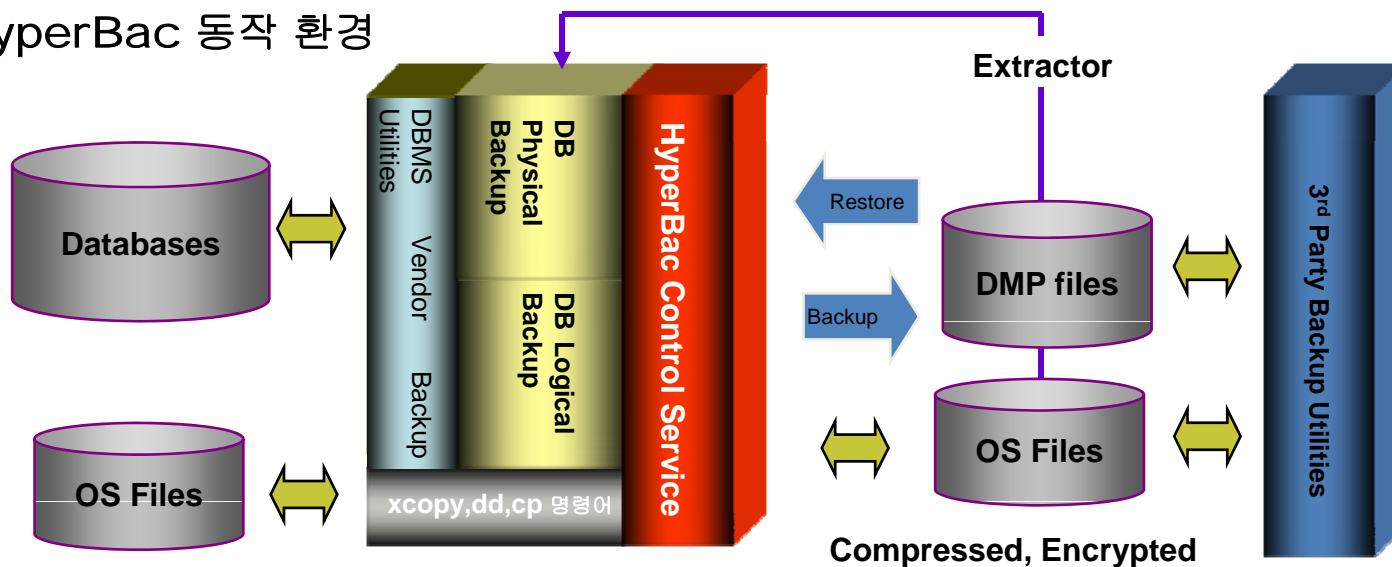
yperBac 동작 환경

Extractor

Databases

DBMS Utilities

Vendor

Backup

DB Physical Backup

DB Logical Backup

HyperBac Control Service

Restore

Backup

DMP files

OS Files

OS Files

xcopy,dd,cp 명령어

$3^{rd}$ Party Backup Utilities

Compressed, Encrypted